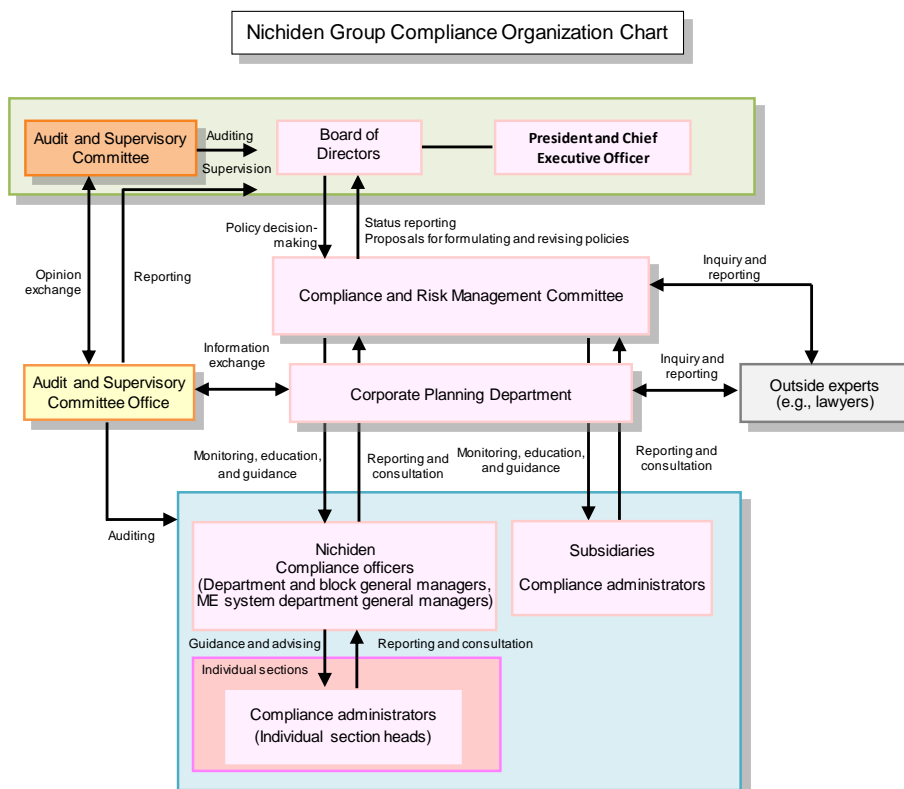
Nichiden Group Compliance Organization Chart

Audit and Supervisory Committee

Auditing

Supervision

Board of Directors

President and Chief Executive Officer

Policy decision-making

Status reporting
Proposals for formulating and revising policies

Opinion exchange

Reporting

Inquiry and reporting

Compliance and Risk Management Committee

Information exchange

Inquiry and reporting

Audit and Supervisory Committee Office

Corporate Planning Department

Outside experts (e.g., lawyers)

Monitoring, education, and guidance

Reporting and consultation

Monitoring, education, and guidance

Reporting and consultation

Auditing

Nichiden
Compliance officers
(Department and block general managers, ME system department general managers)

Subsidiaries
Compliance administrators

Guidance and advising

Reporting and consultation

Individual sections

Compliance administrators
(Individual section heads)